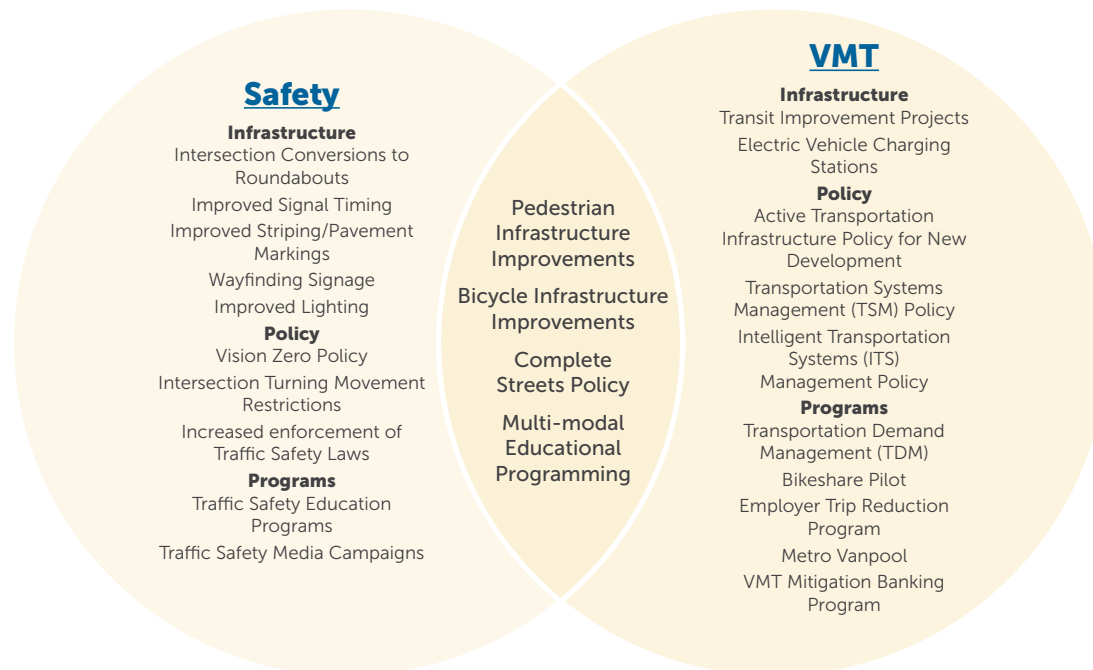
Safety

Infrastructure
Intersection Conversions to Roundabouts
Improved Signal Timing
Improved Striping/Pavement Markings
Wayfinding Signage
Improved Lighting

Policy
Vision Zero Policy
Intersection Turning Movement Restrictions
Increased enforcement of Traffic Safety Laws

Programs
Traffic Safety Education Programs
Traffic Safety Media Campaigns

Pedestrian Infrastructure Improvements
Bicycle Infrastructure Improvements
Complete Streets Policy
Multi-modal Educational Programming

VMT

Infrastructure
Transit Improvement Projects
Electric Vehicle Charging Stations

Policy
Active Transportation Infrastructure Policy for New Development
Transportation Systems Management (TSM) Policy
Intelligent Transportation Systems (ITS) Management Policy

Programs
Transportation Demand Management (TDM)
Bikeshare Pilot
Employer Trip Reduction Program
Metro Vanpool
VMT Mitigation Banking Program